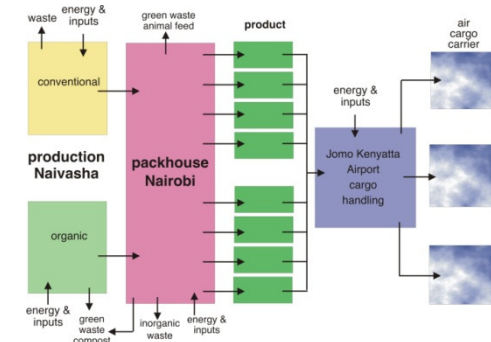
waste

energy & inputs

conventional

production Naivasha

organic

energy & inputs

green waste compost

green waste animal feed

packhouse Nairobi

inorganic waste

energy & inputs

product

energy & inputs

Jomo Kenyatta Airport cargo handling

air cargo carrier